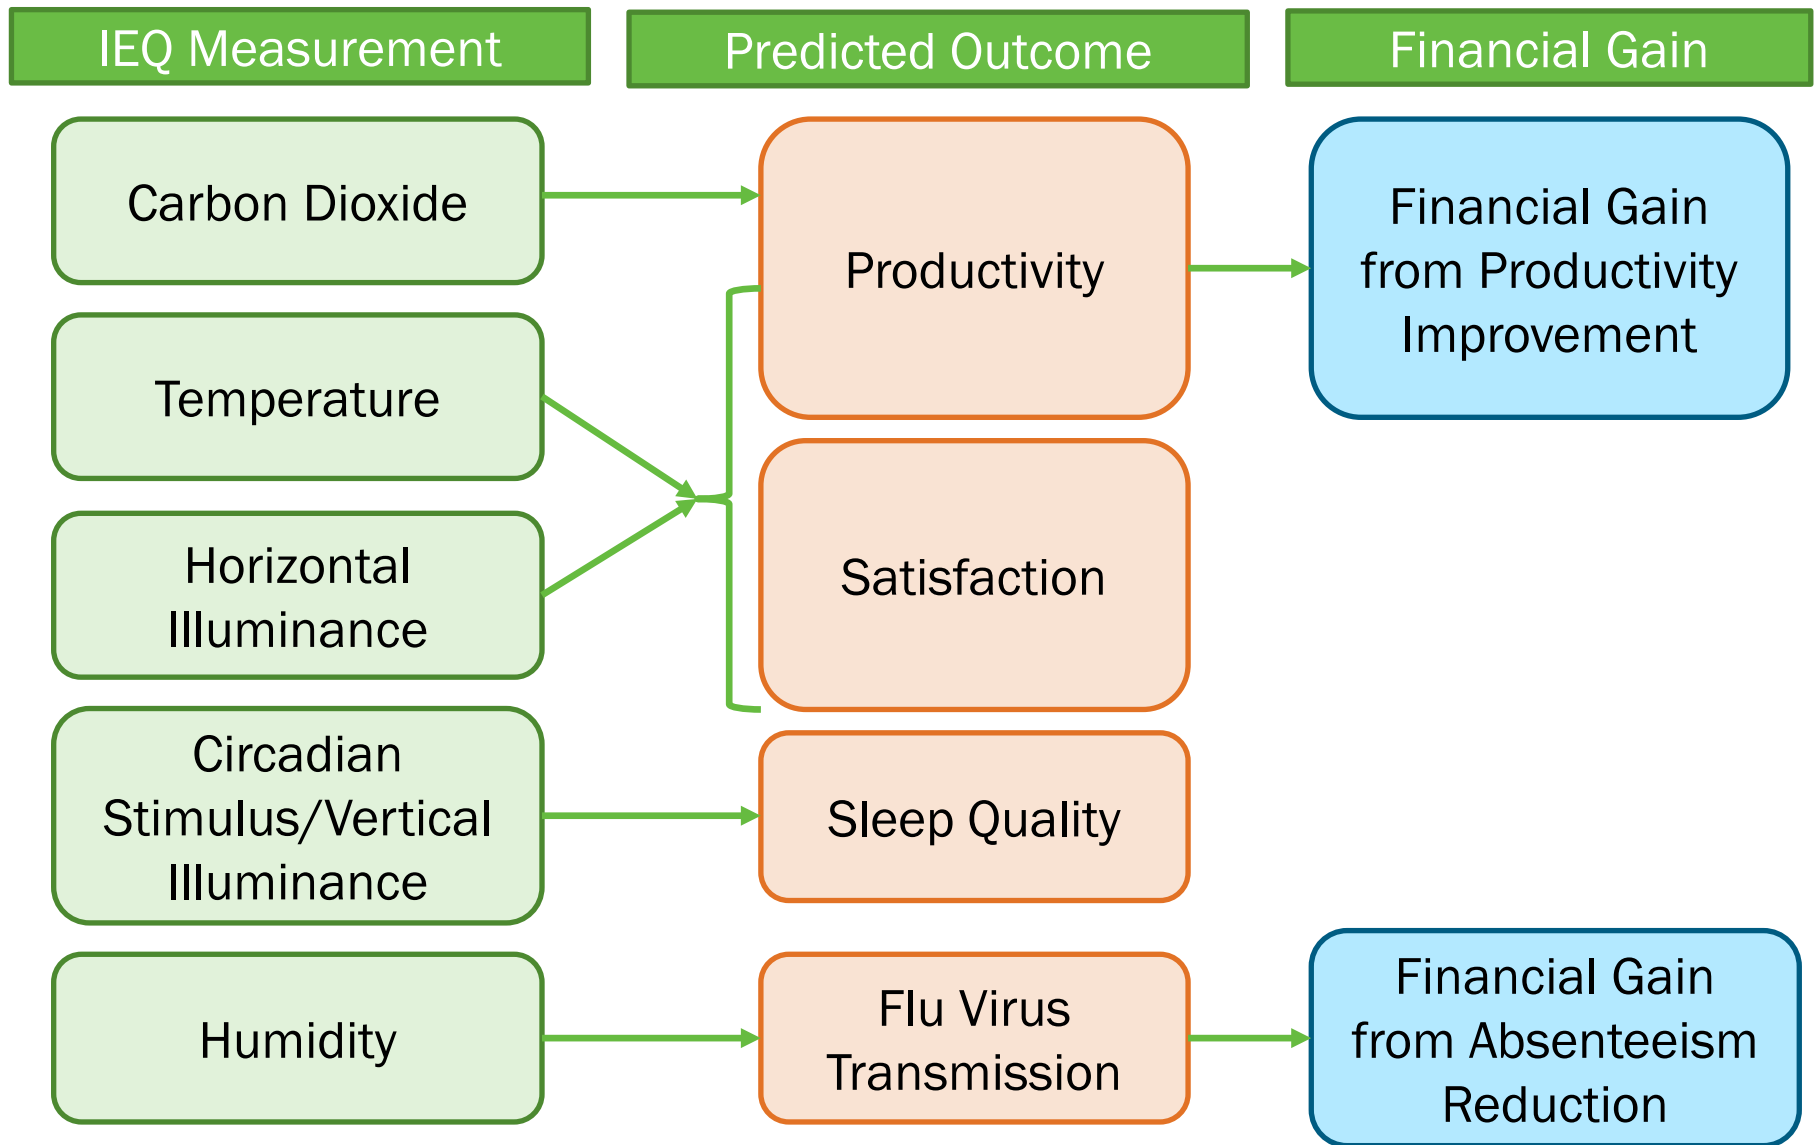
IEQ Measurement

Predicted Outcome

Financial Gain

Carbon Dioxide

Productivity

Financial Gain from Productivity Improvement

Temperature

Horizontal Illuminance

Satisfaction

Circadian Stimulus/Vertical Illuminance

Sleep Quality

Humidity

Flu Virus Transmission

Financial Gain from Absenteeism Reduction